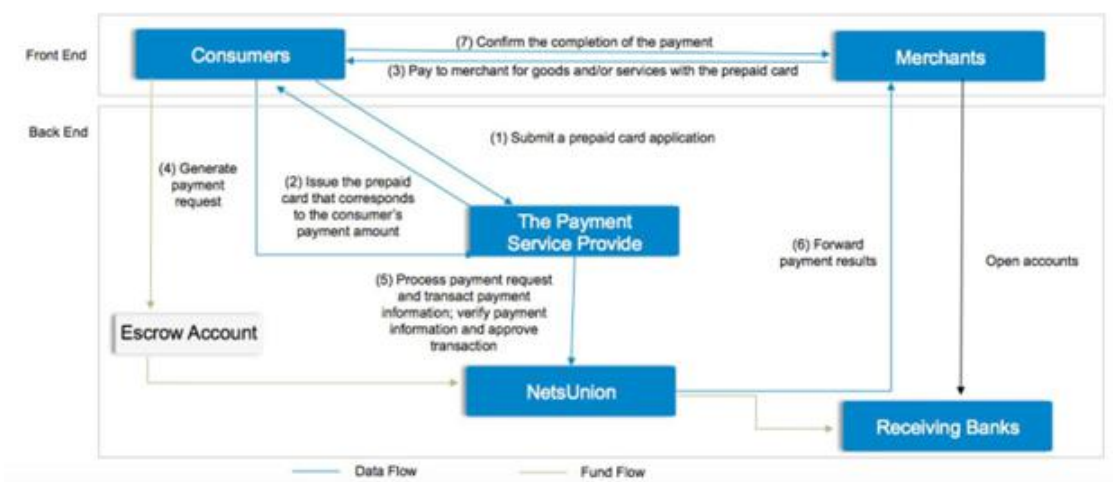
Front End

Consumers

(7) Confirm the completion of the payment

(3) Pay to merchant for goods and/or services with the prepaid card

Merchants

Back End

(1) Submit a prepaid card application

(4) Generate payment request

(2) Issue the prepaid card that corresponds to the consumer's payment amount

The Payment Service Provide

(6) Forward payment results

Open accounts

(5) Process payment request and transact payment information; verify payment information and approve transaction

Escrow Account

NetsUnion

Receiving Banks

Data Flow

Fund Flow